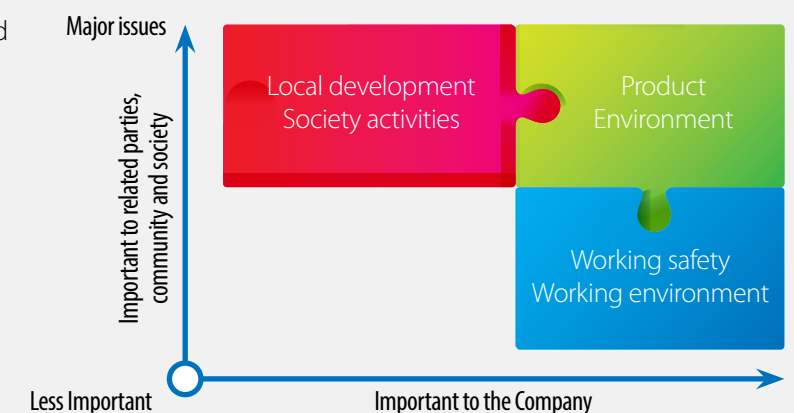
d

Major issues

Important to related parties, community and society

Local development
Society activities

Product
Environment

Working safety
Working environment

Less Important

Important to the Company